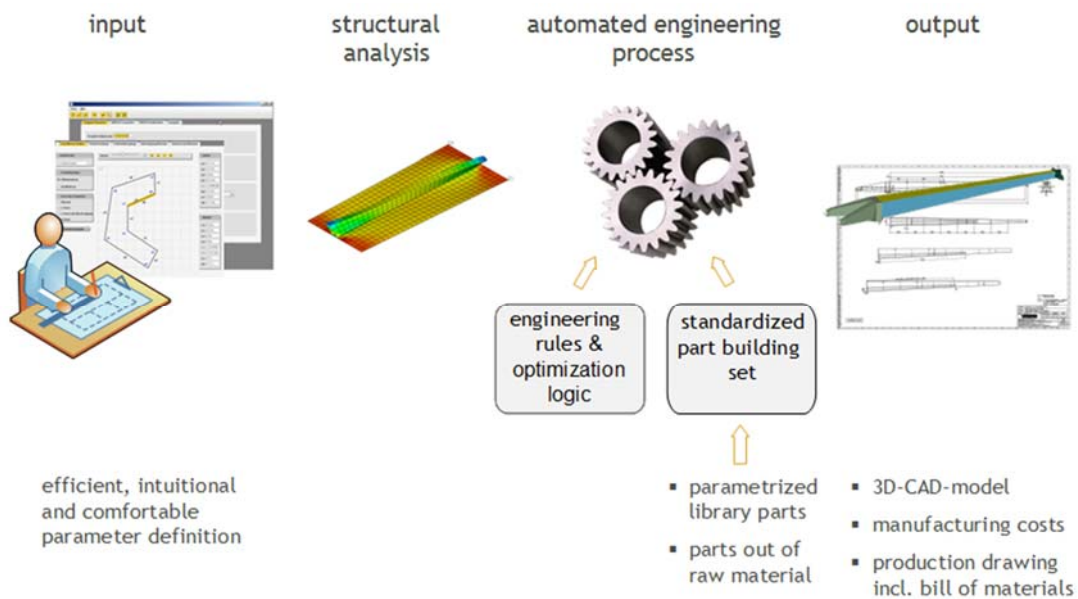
input

structural analysis

automated engineering process

output

engineering rules & optimization logic

standardized part building set

efficient, intuitional and comfortable parameter definition

▪ parametrized library parts

▪ parts out of raw material

▪ 3D-CAD-model

▪ manufacturing costs

▪ production drawing incl. bill of materials